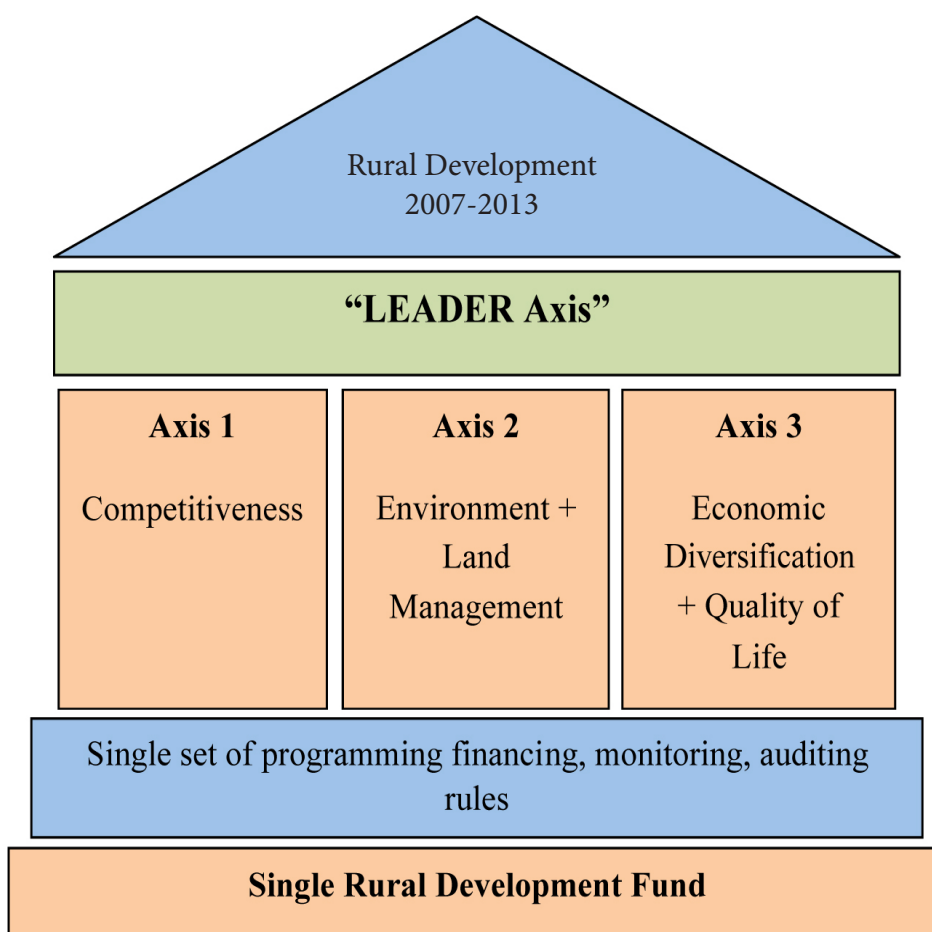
Rural Development
2007-2013

“LEADER Axis”

Axis 1

Competitiveness

Axis 2

Environment + Land Management

Axis 3

Economic Diversification + Quality of Life

Single set of programming financing, monitoring, auditing rules

Single Rural Development Fund